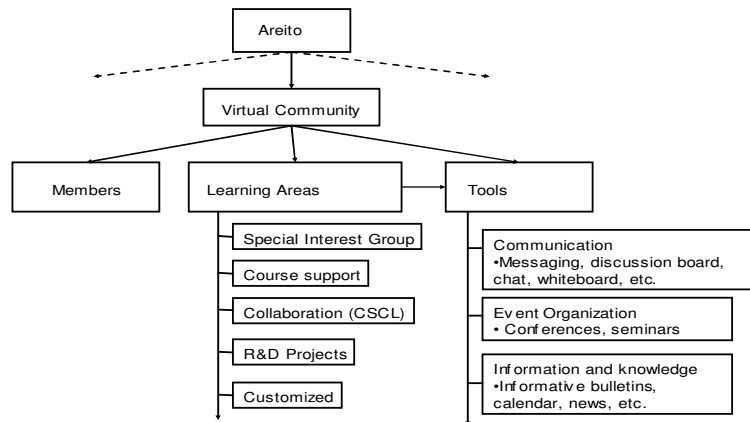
Areito

Virtual Community

Members

Learning Areas

Tools

Special Interest Group

Course support

Collaboration (CSCL)

R&D Projects

Customized

Communication
•Messaging, discussion board, chat, whiteboard, etc.

Event Organization
• Conferences, seminars

Information and knowledge
•Informative bulletins, calendar, news, etc.